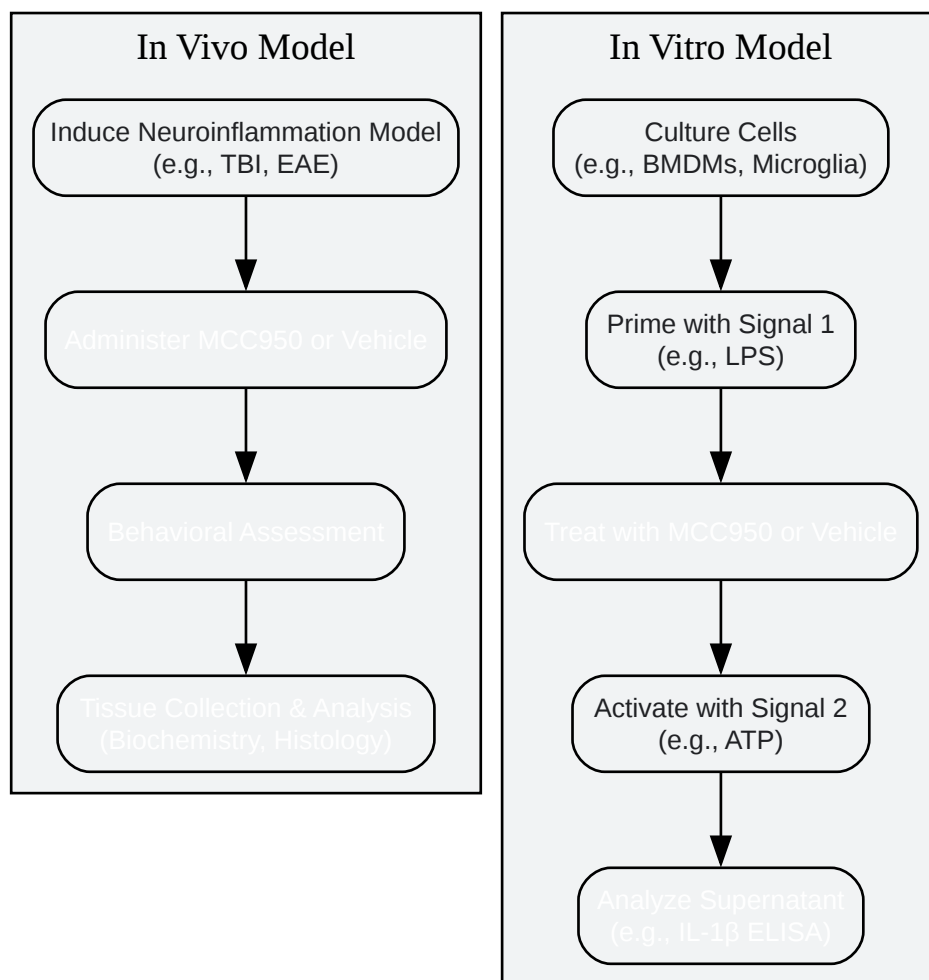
In Vivo Model

Induce Neuroinflammation Model (e.g., TBI, EAE)

Administer MCC950 or Vehicle

Behavioral Assessment

Tissue Collection & Analysis (Biochemistry, Histology)

In Vitro Model

Culture Cells (e.g., BMDMs, Microglia)

Prime with Signal 1 (e.g., LPS)

Treat with MCC950 or Vehicle

Activate with Signal 2 (e.g., ATP)

Analyze Supernatant (e.g., IL-1β ELISA)